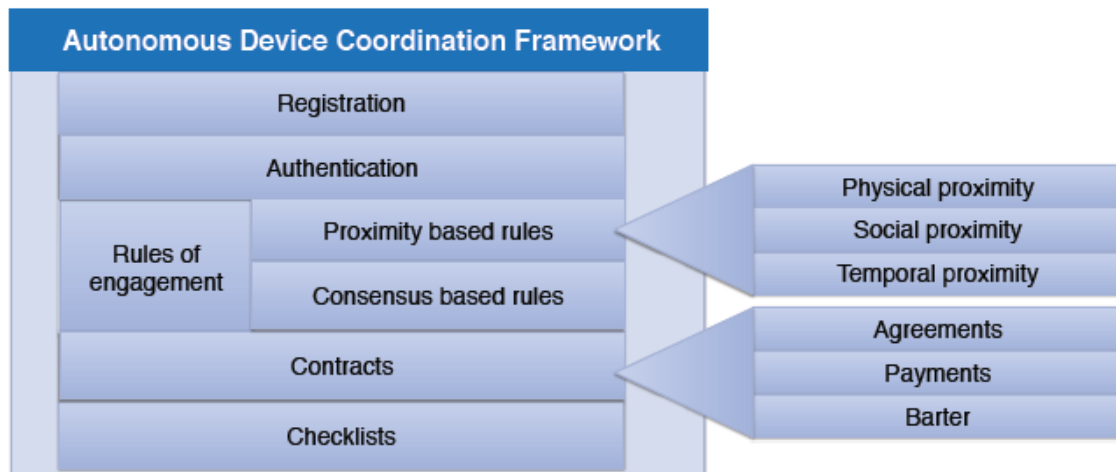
Autonomous Device Coordination Framework

Registration

Authentication

Rules of engagement

Proximity based rules

Consensus based rules

Contracts

Checklists

Physical proximity

Social proximity

Temporal proximity

Agreements

Payments

Barter